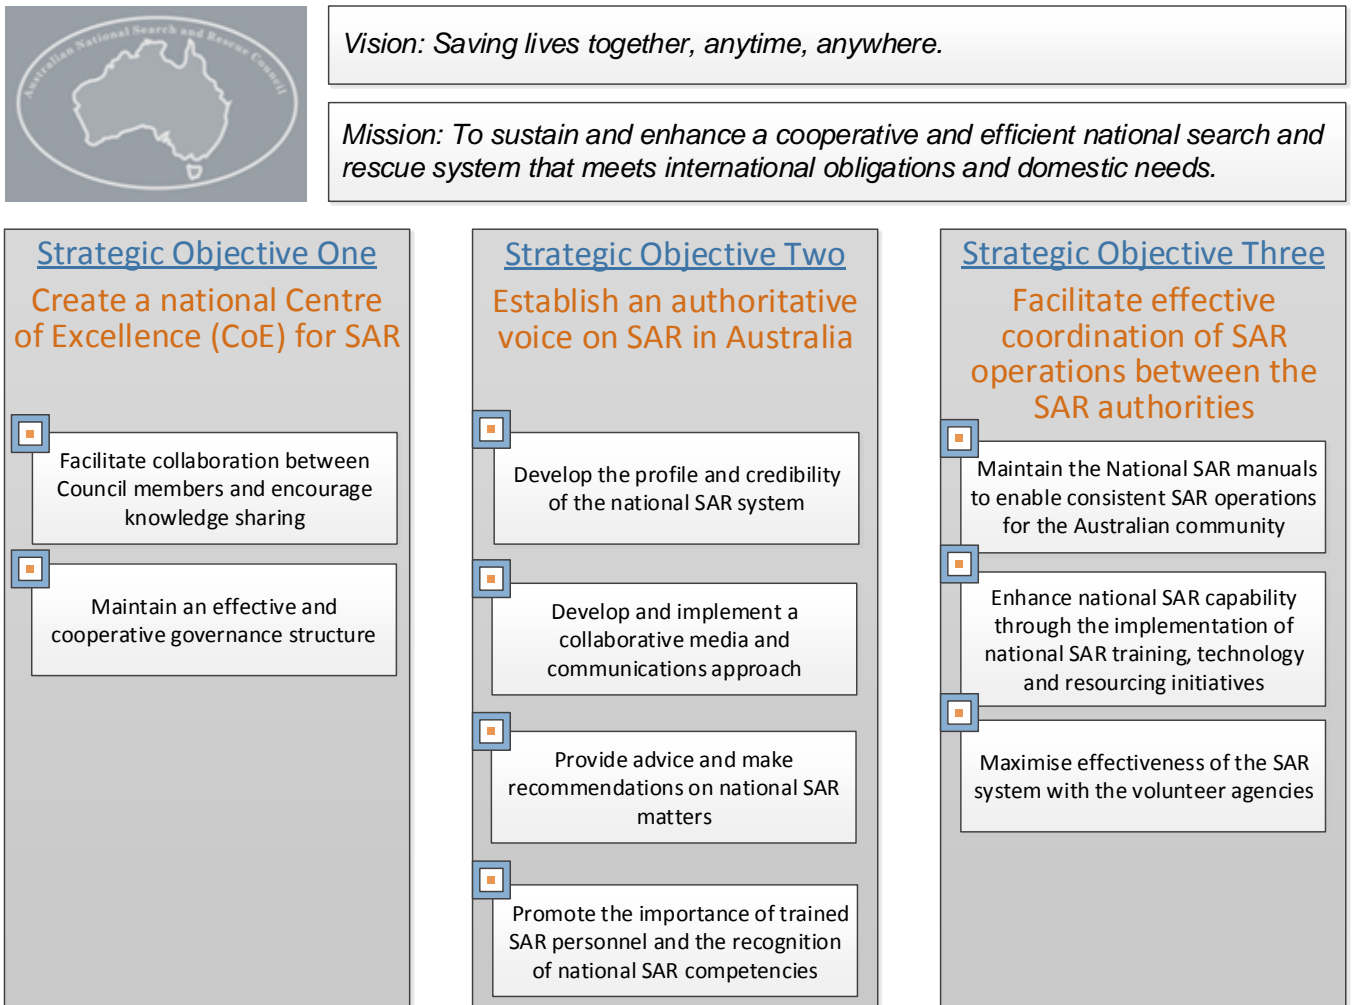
Australian National Search and Rescue Council

Vision: Saving lives together, anytime, anywhere.

Mission: To sustain and enhance a cooperative and efficient national search and rescue system that meets international obligations and domestic needs.

Strategic Objective One

Create a national Centre of Excellence (CoE) for SAR

Facilitate collaboration between Council members and encourage knowledge sharing

Maintain an effective and cooperative governance structure

Strategic Objective Two

Establish an authoritative voice on SAR in Australia

Develop the profile and credibility of the national SAR system

Develop and implement a collaborative media and communications approach

Provide advice and make recommendations on national SAR matters

Promote the importance of trained SAR personnel and the recognition of national SAR competencies

Strategic Objective Three

Facilitate effective coordination of SAR operations between the SAR authorities

Maintain the National SAR manuals to enable consistent SAR operations for the Australian community

Enhance national SAR capability through the implementation of national SAR training, technology and resourcing initiatives

Maximise effectiveness of the SAR system with the volunteer agencies